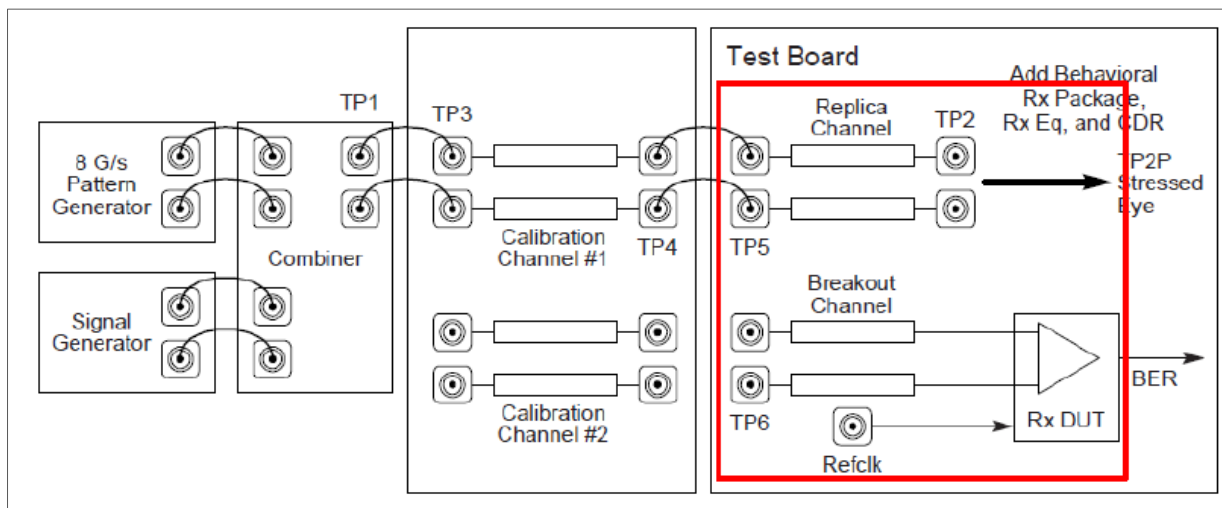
Test Board

Add Behavioral Rx Package, Rx Eq, and CDR

TP1

TP3

8 G/s Pattern Generator

Replica Channel

TP2

TP2P Stressed Eye

Calibration Channel #1

TP4

TP5

Combiner

Signal Generator

Breakout Channel

BER

Calibration Channel #2

TP6

Rx DUT

Refclk